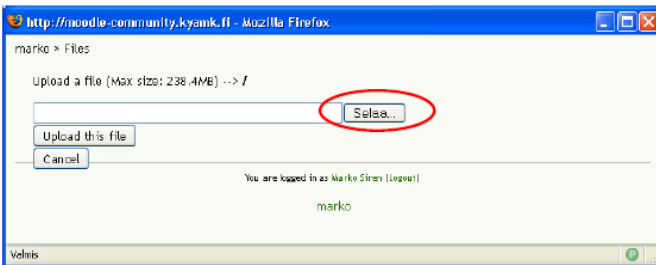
http://moodle-community.kyamk.fi - Mozilla Firefox

marko » Files

Upload a file (Max size: 238.4MB) --> /

Selaa...

Upload this file

Cancel

You are logged in as Marko Siren (Logout)

marko

Valmis